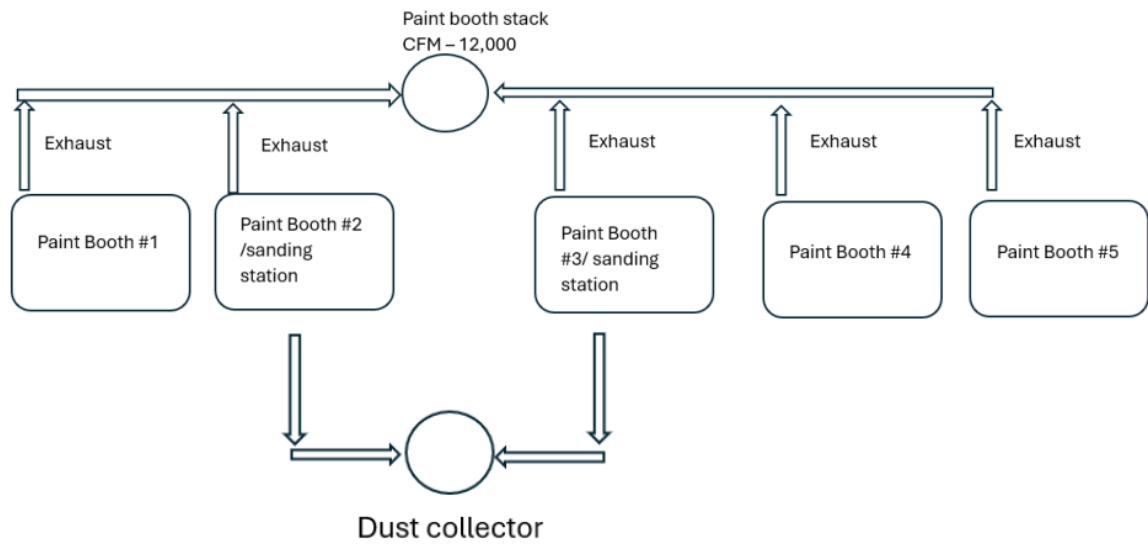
Paint booth stack
CFM – 12,000

Exhaust

Exhaust

Exhaust

Exhaust

Exhaust

Paint Booth #1

Paint Booth #2 /sanding station

Paint Booth #3/ sanding station

Paint Booth #4

Paint Booth #5

Dust collector